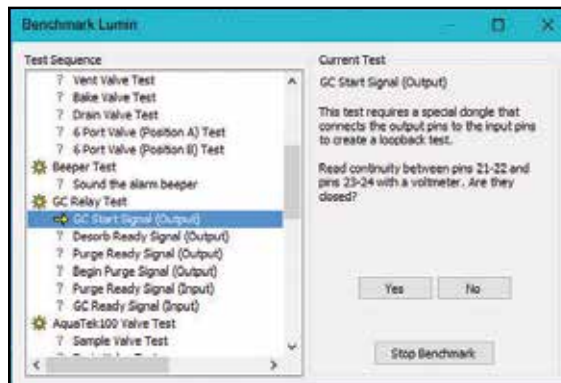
Benchmark Lumin

Test Sequence

? Vent Valve Test
? Bake Valve Test
? Drain Valve Test
? 6 Port Valve (Position A) Test
? 6 Port Valve (Position B) Test
Beeper Test
? Sound the alarm beeper
GC Relay Test
GC Start Signal (Output)
? Desorb Ready Signal (Output)
? Purge Ready Signal (Output)
? Begin Purge Signal (Output)
? Purge Ready Signal (Input)
? GC Ready Signal (Input)
AquaTek100 Valve Test
? Sample Valve Test
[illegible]

Current Test

GC Start Signal (Output)

This test requires a special dongle that connects the output pins to the input pins to create a loopback test.

Read continuity between pins 21-22 and pins 23-24 with a voltmeter. Are they closed?

Yes

No

Stop Benchmark